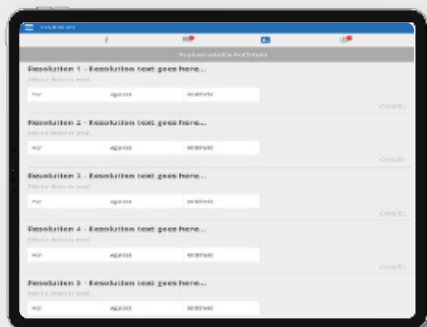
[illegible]

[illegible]

Resolution 1 - Resolution text goes here...
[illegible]
For | against | withheld
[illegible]

Resolution 2 - Resolution text goes here...
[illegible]
For | against | withheld
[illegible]

Resolution 3 - Resolution text goes here...
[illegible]
For | against | withheld
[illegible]

Resolution 4 - Resolution text goes here...
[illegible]
For | against | withheld
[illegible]

Resolution 5 - Resolution text goes here...
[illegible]
For | against | withheld